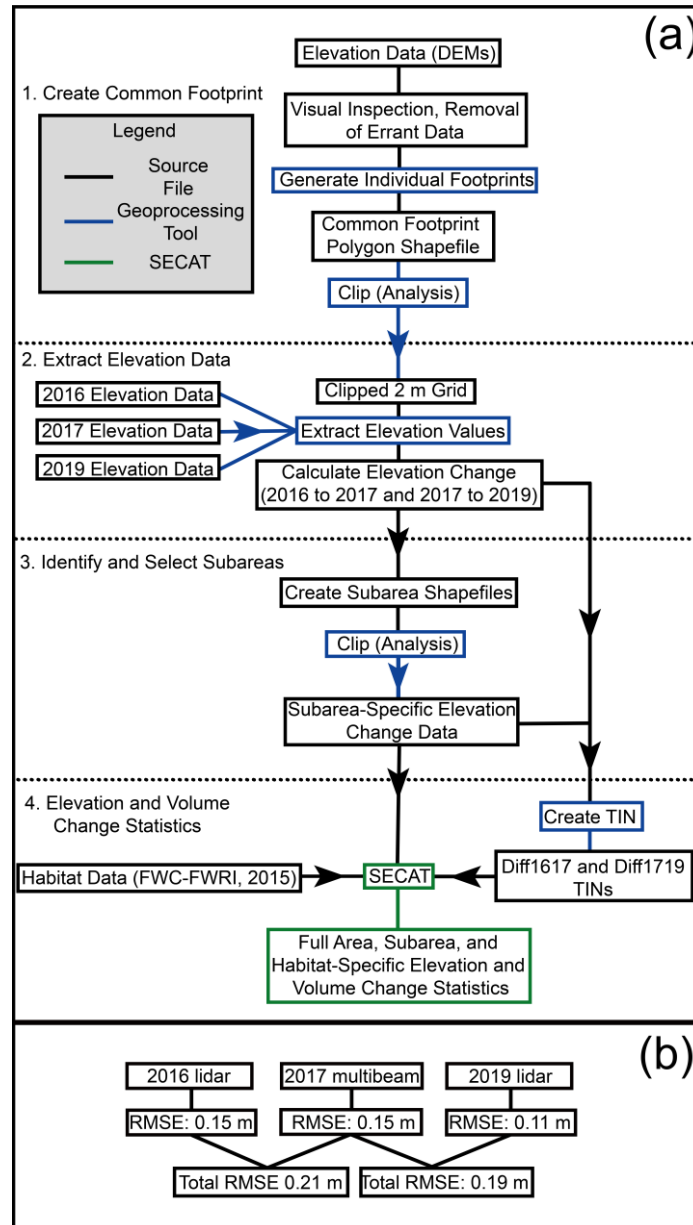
(a)

1. Create Common Footprint

Legend
Source File
Geoprocessing Tool
SECAT

Elevation Data (DEMs)
Visual Inspection, Removal of Errant Data
Generate Individual Footprints
Common Footprint Polygon Shapefile
Clip (Analysis)

2. Extract Elevation Data

2016 Elevation Data
2017 Elevation Data
2019 Elevation Data
Clipped 2 m Grid
Extract Elevation Values
Calculate Elevation Change (2016 to 2017 and 2017 to 2019)

3. Identify and Select Subareas

Create Subarea Shapefiles
Clip (Analysis)
Subarea-Specific Elevation Change Data

4. Elevation and Volume Change Statistics

Create TIN
Habitat Data (FWC-FWRI, 2015)
SECAT
Diff1617 and Diff1719 TINs
Full Area, Subarea, and Habitat-Specific Elevation and Volume Change Statistics

(b)

2016 lidar
2017 multibeam
2019 lidar
RMSE: 0.15 m
RMSE: 0.15 m
RMSE: 0.11 m
Total RMSE 0.21 m
Total RMSE: 0.19 m